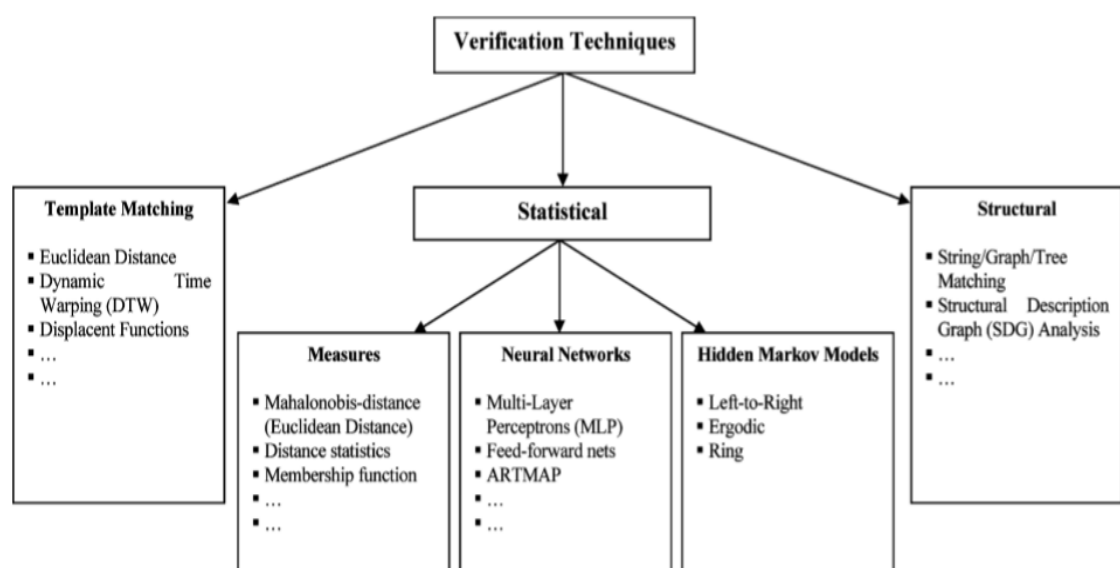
Verification Techniques

Template Matching

- Euclidean Distance
- Dynamic Time Warping (DTW)
- Displacent Functions
- …
- …

Statistical

Measures

- Mahalonobis-distance (Euclidean Distance)
- Distance statistics
- Membership function
- …
- …

Neural Networks

- Multi-Layer Perceptrons (MLP)
- Feed-forward nets
- ARTMAP
- …
- …

Hidden Markov Models

- Left-to-Right
- Ergodic
- Ring

Structural

- String/Graph/Tree Matching
- Structural Description Graph (SDG) Analysis
- …
- …